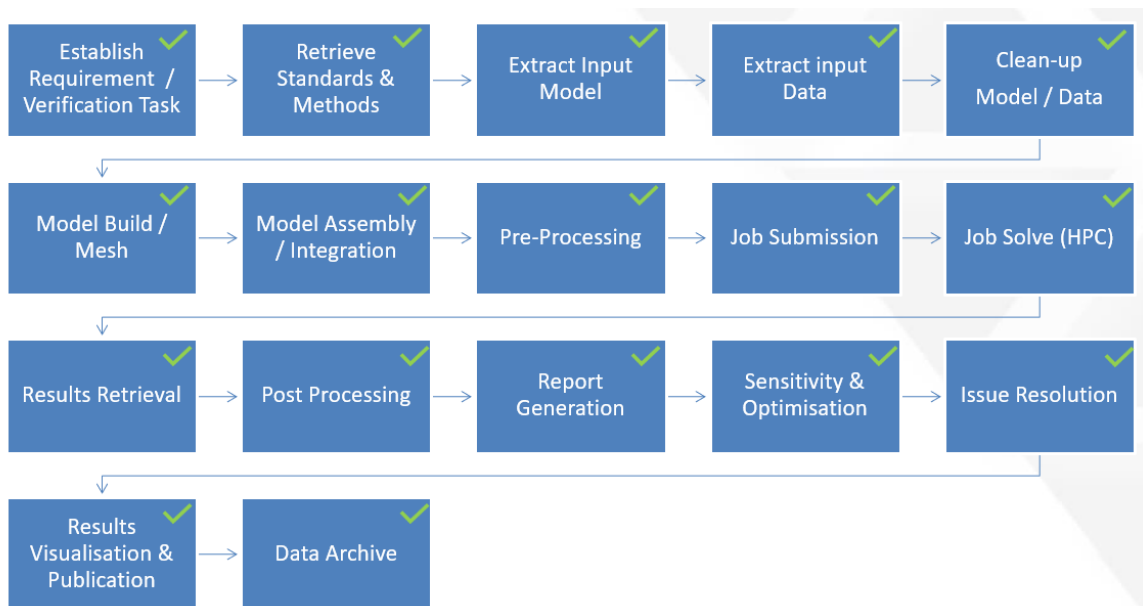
Establish Requirement / Verification Task

Retrieve Standards & Methods

Extract Input Model

Extract input Data

Clean-up Model / Data

Model Build / Mesh

Model Assembly / Integration

Pre-Processing

Job Submission

Job Solve (HPC)

Results Retrieval

Post Processing

Report Generation

Sensitivity & Optimisation

Issue Resolution

Results Visualisation & Publication

Data Archive